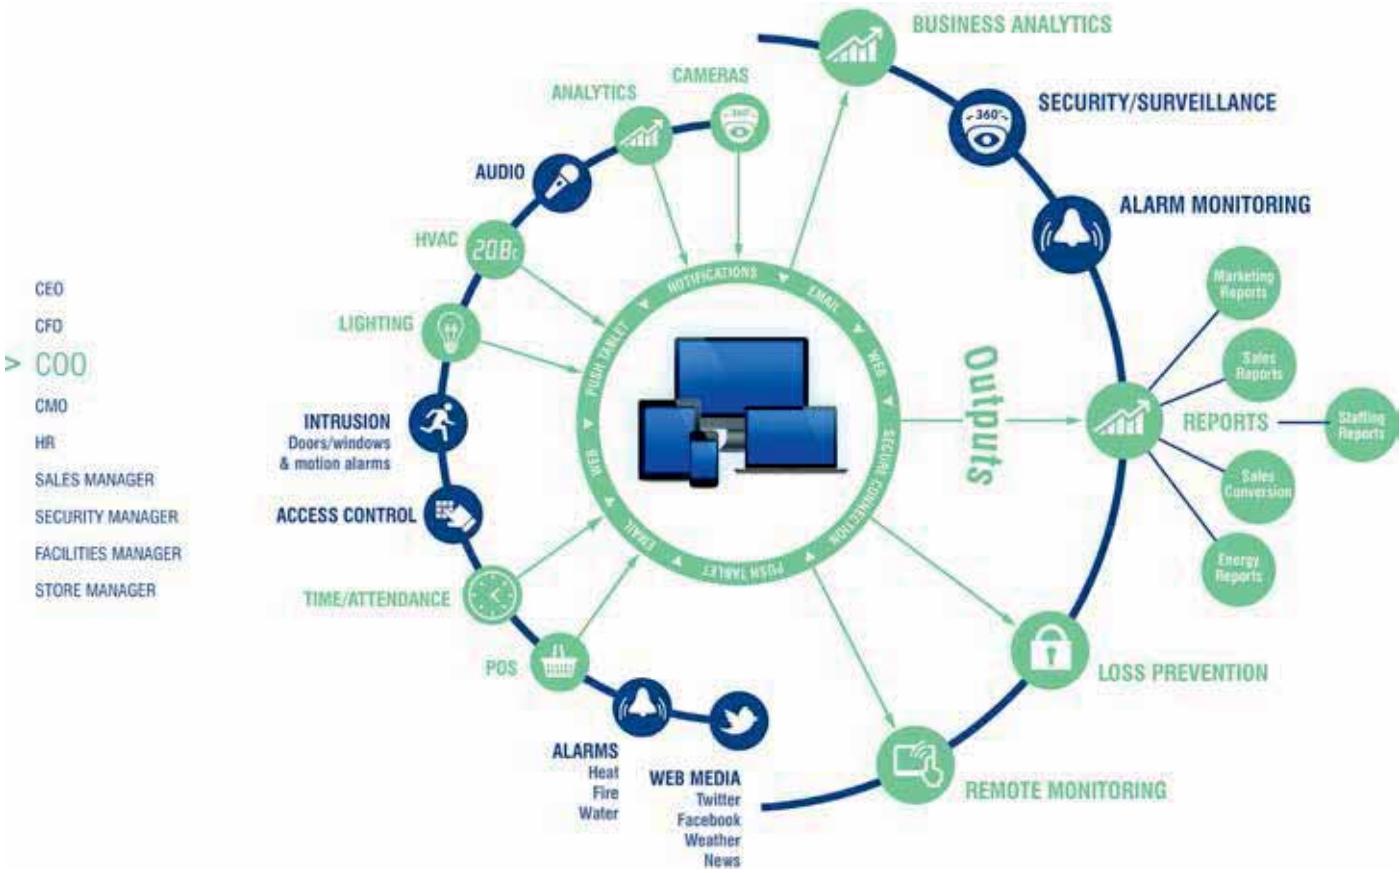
CEO
CFO
> COO
CMO
HR
SALES MANAGER
SECURITY MANAGER
FACILITIES MANAGER
STORE MANAGER

CAMERAS
ANALYTICS
AUDIO
HVAC
20.8c
LIGHTING
INTRUSION
Doors/windows
& motion alarms
ACCESS CONTROL
TIME/ATTENDANCE
POS
ALARMS
Heat
Fire
Water
WEB MEDIA
Twitter
Facebook
Weather
News

NOTIFICATIONS
EMAIL
WEB
SECURE CONNECTION
PUSH TABLET
EMAIL
WEB
PUSH TABLET

Outputs

BUSINESS ANALYTICS
360°
SECURITY/SURVEILLANCE
ALARM MONITORING
Marketing Reports
Sales Reports
REPORTS
Staffing Reports
Sales Conversion
Energy Reports
LOSS PREVENTION
REMOTE MONITORING